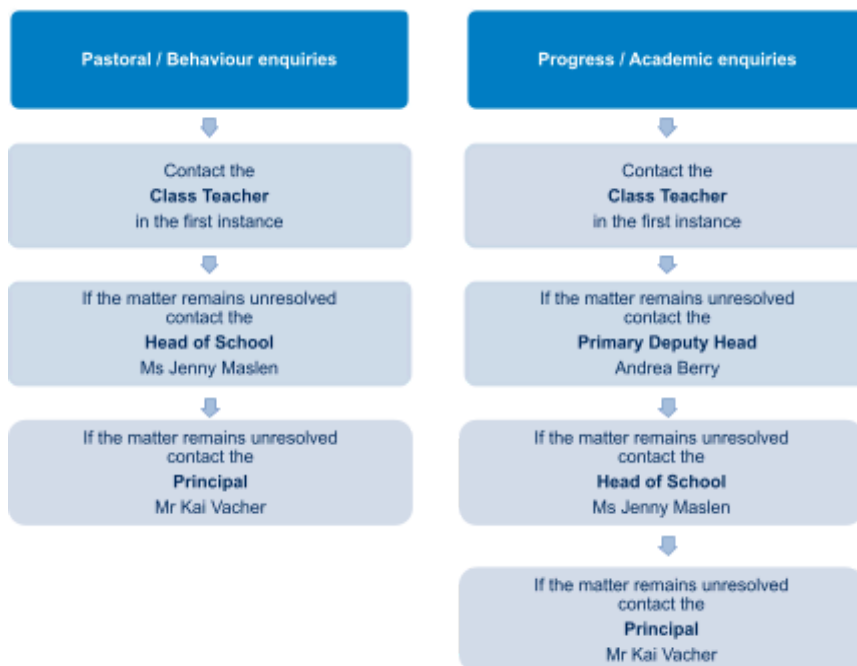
Pastoral / Behaviour enquiries

Contact the
Class Teacher
in the first instance

If the matter remains unresolved contact the
Head of School
Ms Jenny Maslen

If the matter remains unresolved contact the
Principal
Mr Kai Vacher

Progress / Academic enquiries

Contact the
Class Teacher
in the first instance

If the matter remains unresolved contact the
Primary Deputy Head
Andrea Berry

If the matter remains unresolved contact the
Head of School
Ms Jenny Maslen

If the matter remains unresolved contact the
Principal
Mr Kai Vacher